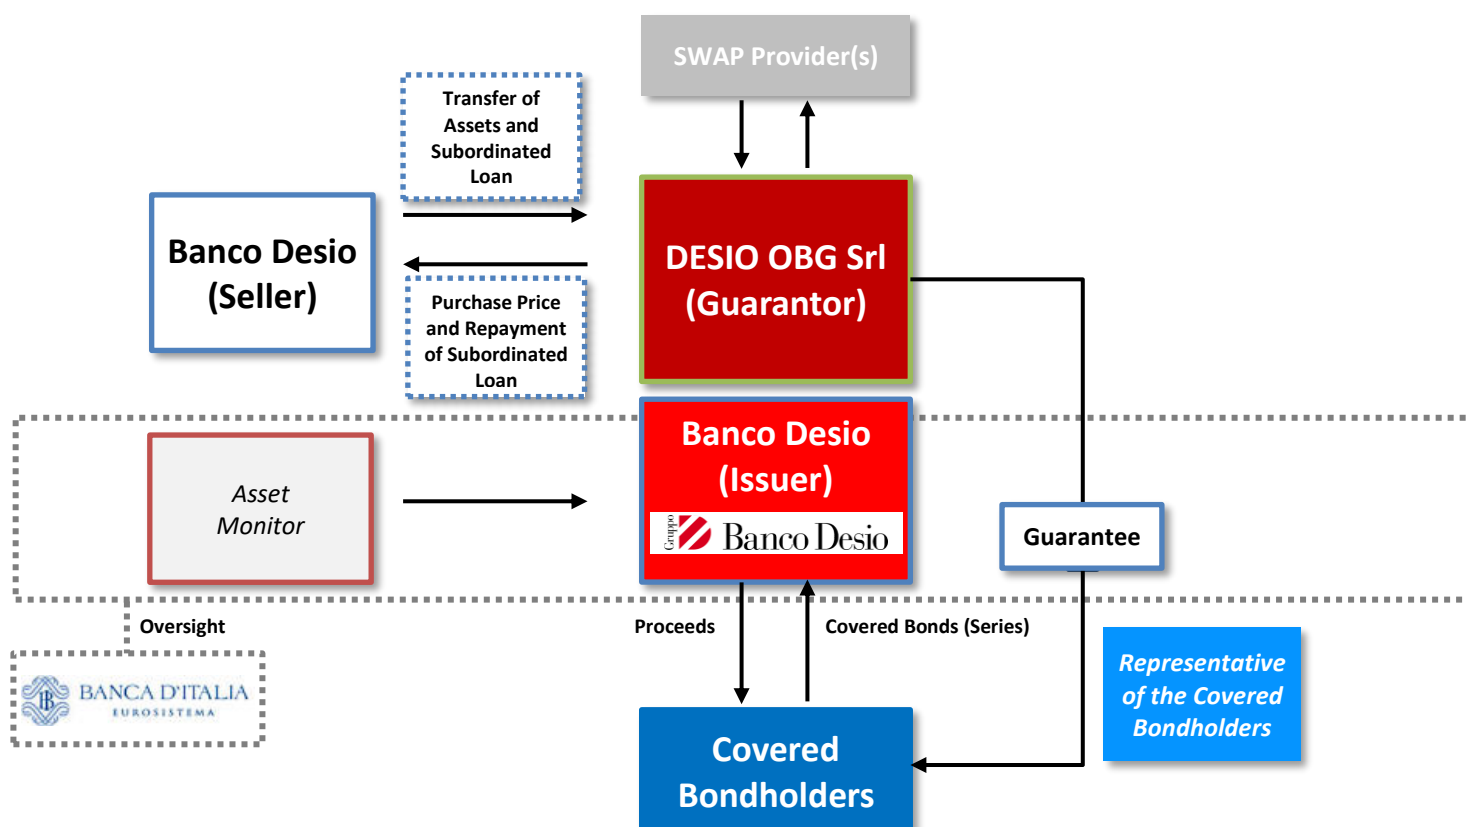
SWAP Provider(s)

Transfer of Assets and Subordinated Loan

Banco Desio (Seller)

DESIO OBG Srl (Guarantor)

Purchase Price and Repayment of Subordinated Loan

Asset Monitor

Banco Desio (Issuer)

Gruppo Banco Desio

Guarantee

Oversight

BANCA D'ITALIA EUROSISTEMA

Proceeds

Covered Bonds (Series)

Representative of the Covered Bondholders

Covered Bondholders